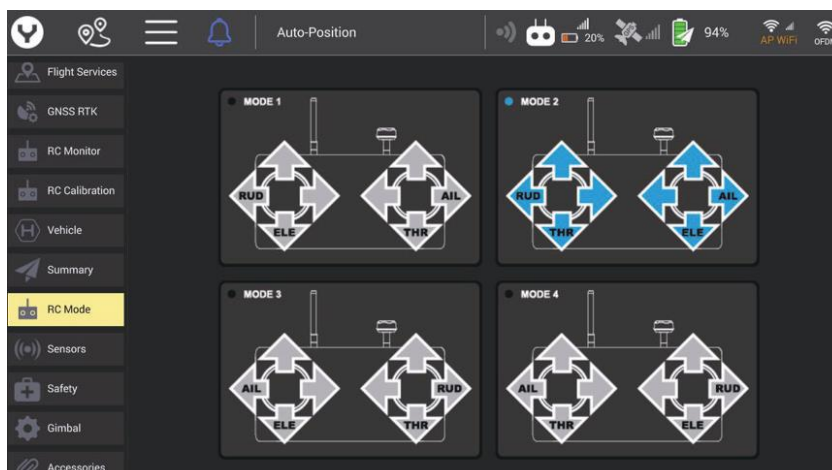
Auto-Position

20%

94%

AP WiFi

OFDM

Flight Services

GNSS RTK

RC Monitor

RC Calibration

Vehicle

Summary

RC Mode

Sensors

Safety

Gimbal

Accessories

MODE 1

RUD

ELE

AIL

THR

MODE 2

RUD

THR

AIL

ELE

MODE 3

AIL

ELE

RUD

THR

MODE 4

AIL

THR

RUD

ELE